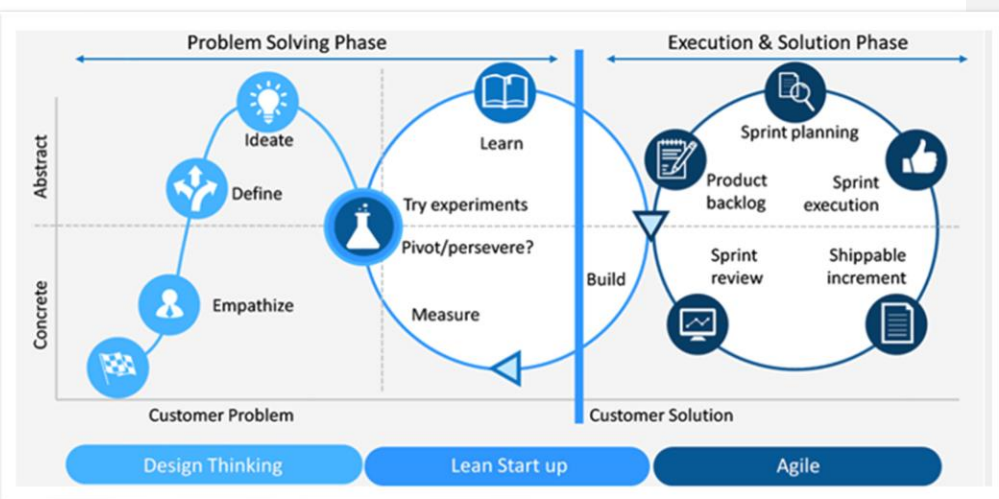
Problem Solving Phase

Execution & Solution Phase

Abstract

Concrete

Ideate

Define

Empathize

Learn

Try experiments

Pivot/persevere?

Measure

Build

Sprint planning

Product backlog

Sprint execution

Sprint review

Shippable increment

Customer Problem

Customer Solution

Design Thinking

Lean Start up

Agile